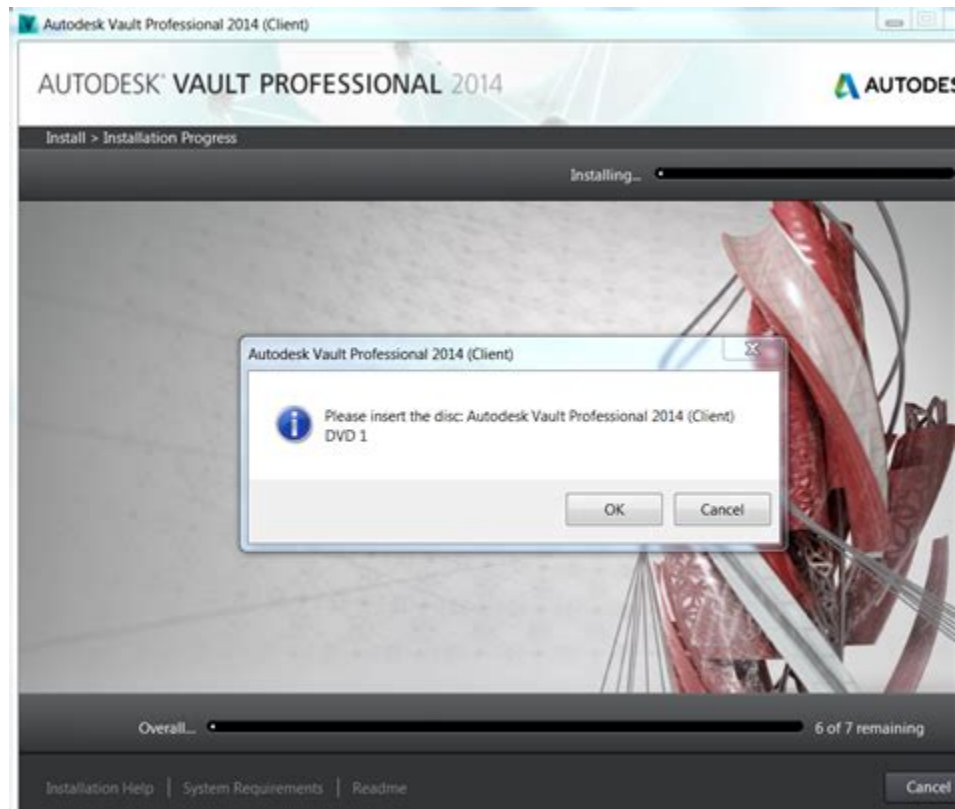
Autodesk Vault Professional 2014 (Client)

AUTODESK® VAULT PROFESSIONAL 2014

AUTODES

Install > Installation Progress

Installing...

Autodesk Vault Professional 2014 (Client)

Please insert the disc: Autodesk Vault Professional 2014 (Client) DVD 1

OK Cancel

Overall...

6 of 7 remaining

Installation Help | System Requirements | Readme

Cancel